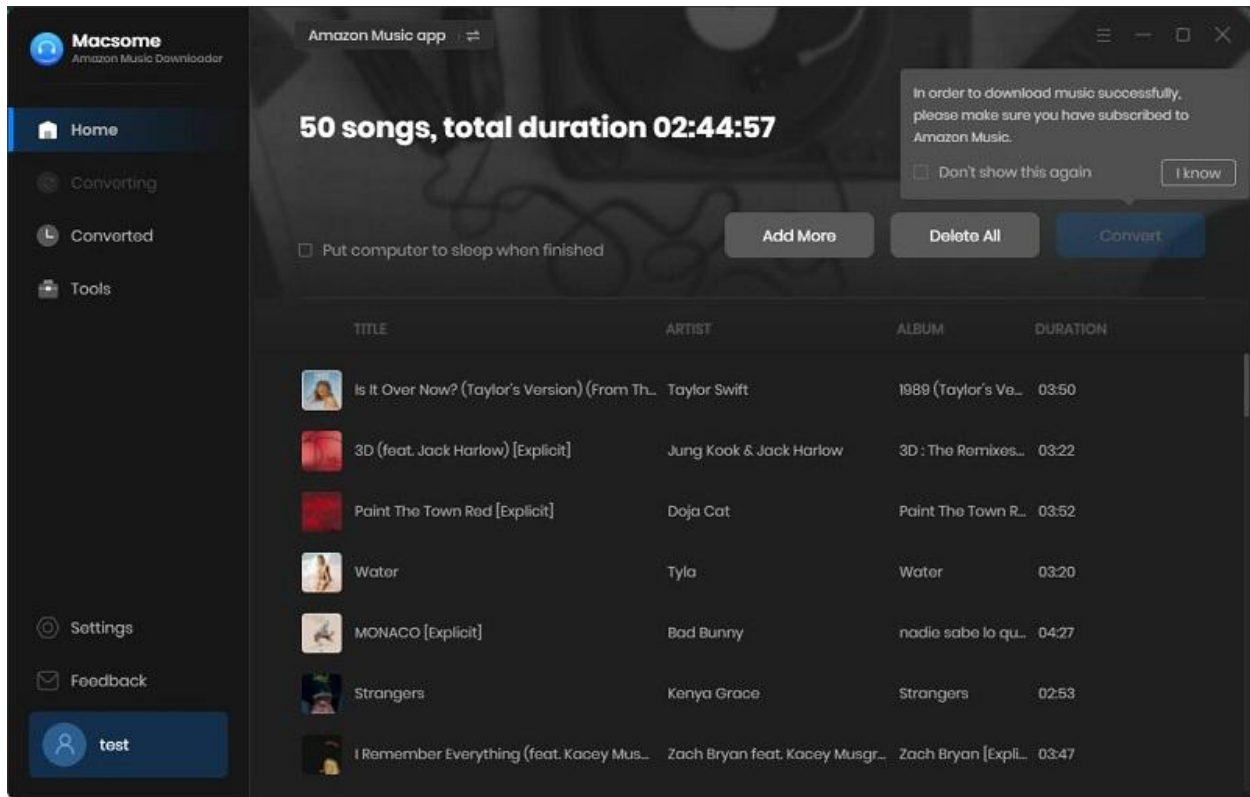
Macsome
Amazon Music Downloader

Home
Converting
Converted
Tools

Settings
Feedback
test

Amazon Music app

50 songs, total duration 02:44:57

In order to download music successfully, please make sure you have subscribed to Amazon Music.

Don't show this again
I know

Put computer to sleep when finished

Add More
Delete All
Convert

| TITLE | ARTIST | ALBUM | DURATION |
|---|---|---|---|
| Is It Over Now? (Taylor's Version) (From Th... | Taylor Swift | 1989 (Taylor's Ve... | 03:50 |
| 3D (feat. Jack Harlow) [Explicit] | Jung Kook & Jack Harlow | 3D : The Remixes... | 03:22 |
| Paint The Town Red [Explicit] | Doja Cat | Paint The Town R... | 03:52 |
| Water | Tyla | Water | 03:20 |
| MONACO [Explicit] | Bad Bunny | nadie sabe lo qu... | 04:27 |
| Strangers | Kenya Grace | Strangers | 02:53 |
| I Remember Everything (feat. Kacey Mus... | Zach Bryan feat. Kacey Musgr... | Zach Bryan [Expli... | 03:47 |